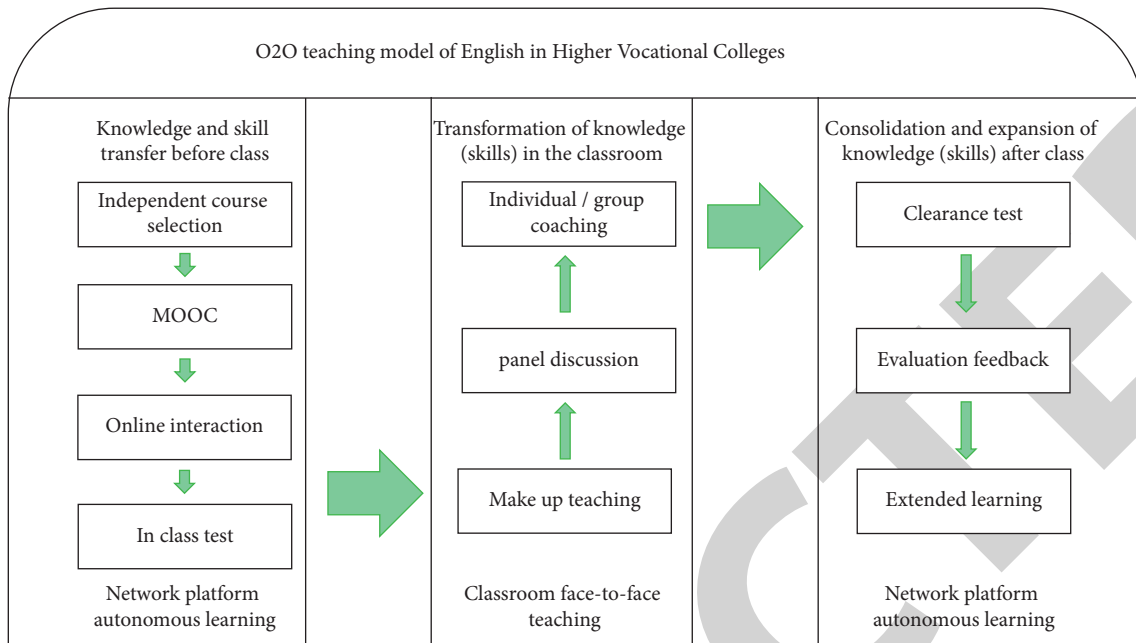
O2O teaching model of English in Higher Vocational Colleges

Knowledge and skill transfer before class

Independent course selection

MOOC

Online interaction

In class test

Network platform autonomous learning

Transformation of knowledge (skills) in the classroom

Individual / group coaching

panel discussion

Make up teaching

Classroom face-to-face teaching

Consolidation and expansion of knowledge (skills) after class

Clearance test

Evaluation feedback

Extended learning

Network platform autonomous learning